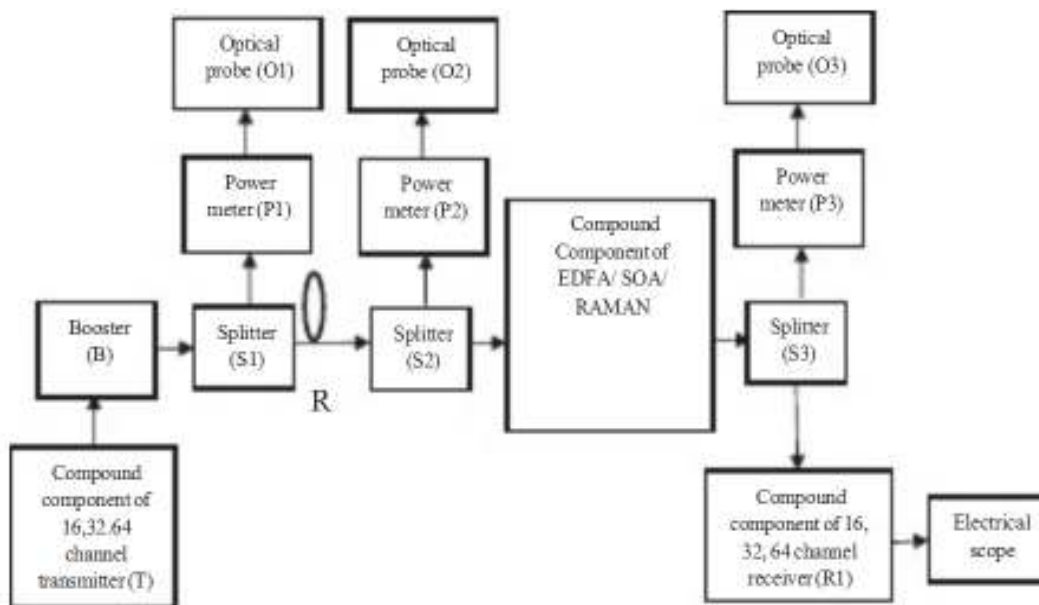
Optical probe (O1)

Optical probe (O2)

Optical probe (O3)

Power meter (P1)

Power meter (P2)

Compound Component of EDFA/ SOA/ RAMAN

Power meter (P3)

Booster (B)

Splitter (S1)

Splitter (S2)

Splitter (S3)

R

Compound component of 16,32.64 channel transmitter (T)

Compound component of 16, 32, 64 channel receiver (R1)

Electrical scope